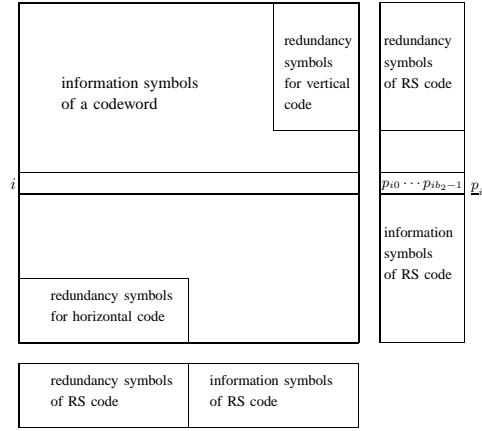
information symbols of a codeword

redundancy symbols for vertical code

redundancy symbols of RS code

$i$

$p_{i0} \cdots p_{ib_2-1}$ $\underline{p}_i$

information symbols of RS code

redundancy symbols for horizontal code

redundancy symbols of RS code

information symbols of RS code